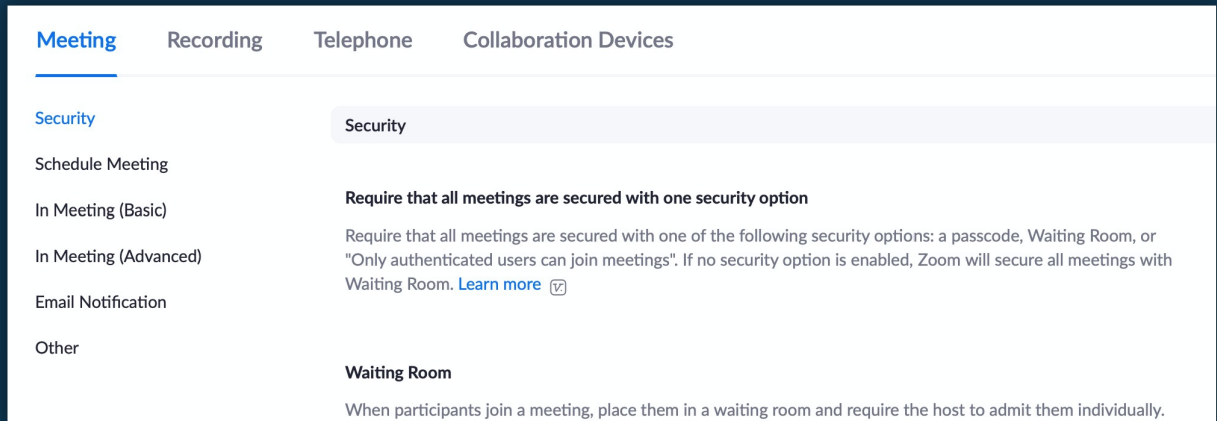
Meeting Recording Telephone Collaboration Devices

Security

Schedule Meeting

In Meeting (Basic)

In Meeting (Advanced)

Email Notification

Other

Security

Require that all meetings are secured with one security option

Require that all meetings are secured with one of the following security options: a passcode, Waiting Room, or "Only authenticated users can join meetings". If no security option is enabled, Zoom will secure all meetings with Waiting Room. Learn more

Waiting Room

When participants join a meeting, place them in a waiting room and require the host to admit them individually.